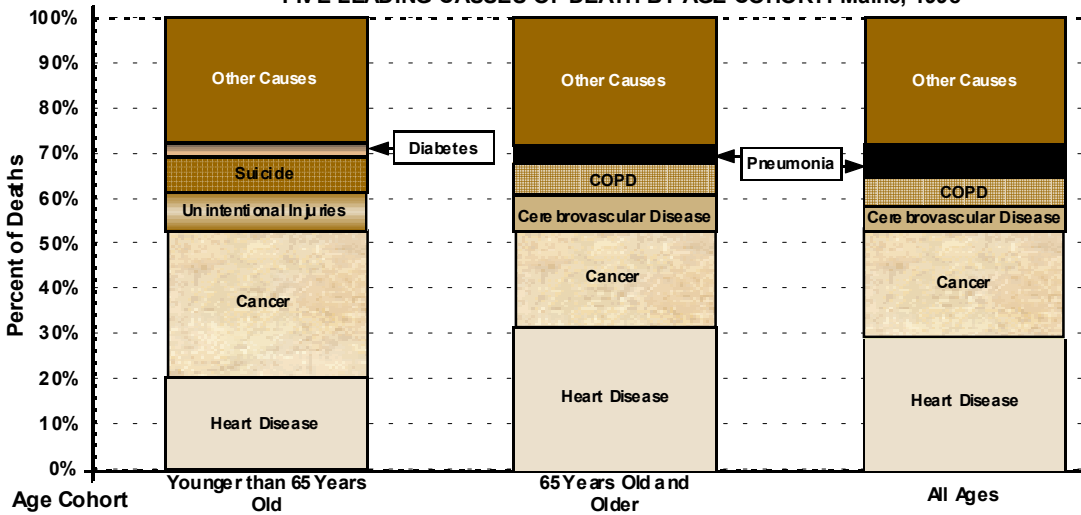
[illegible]

100%
90%
80%
70%
60%
50%
40%
30%
20%
10%
0%

Percent of Deaths

Other Causes
Diabetes
Suicide
Unintentional Injuries
Cancer
Heart Disease

Other Causes
Pneumonia
COPD
Cerebrovascular Disease
Cancer
Heart Disease

Other Causes
COPD
Cerebrovascular Disease
Cancer
Heart Disease

Age Cohort
Younger than 65 Years Old
65 Years Old and Older
All Ages